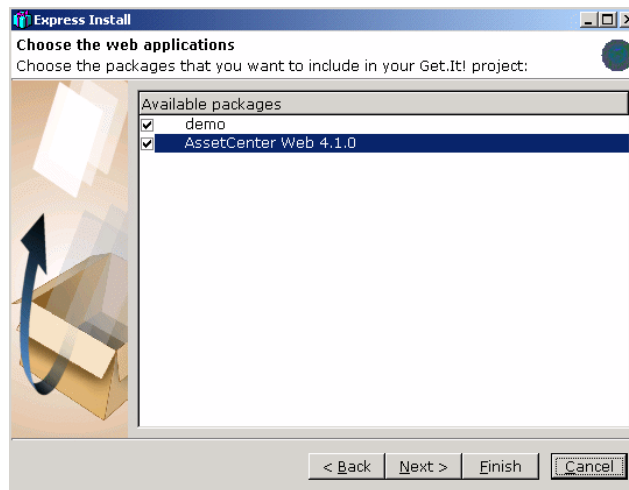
Express Install

Choose the web applications
Choose the packages that you want to include in your Get.It! project:

| Available packages |
|---|
| demo |
| AssetCenter Web 4.1.0 |

< Back   Next >   Finish   Cancel